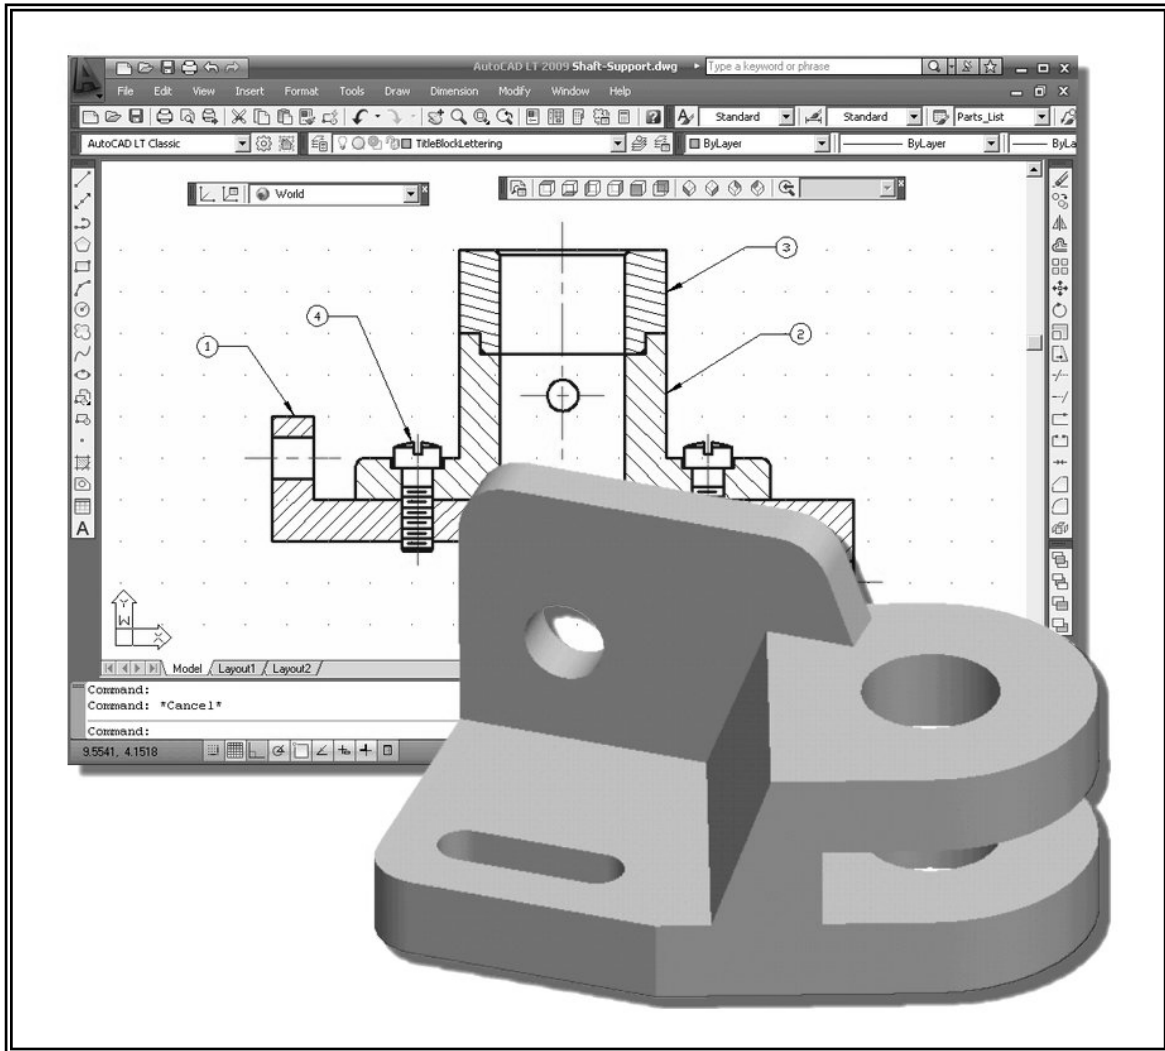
AutoCAD LT 2009 Shaft-Support.dwg Type a keyword or phrase

File Edit View Insert Format Tools Draw Dimension Modify Window Help

Standard Standard Parts_List

AutoCAD LT Classic TitleBlockLettering ByLayer ByLayer ByLa

World

3

2

4

1

Model Layout1 Layout2

Command:
Command: *Cancel*

Command:

9.5541, 4.1518